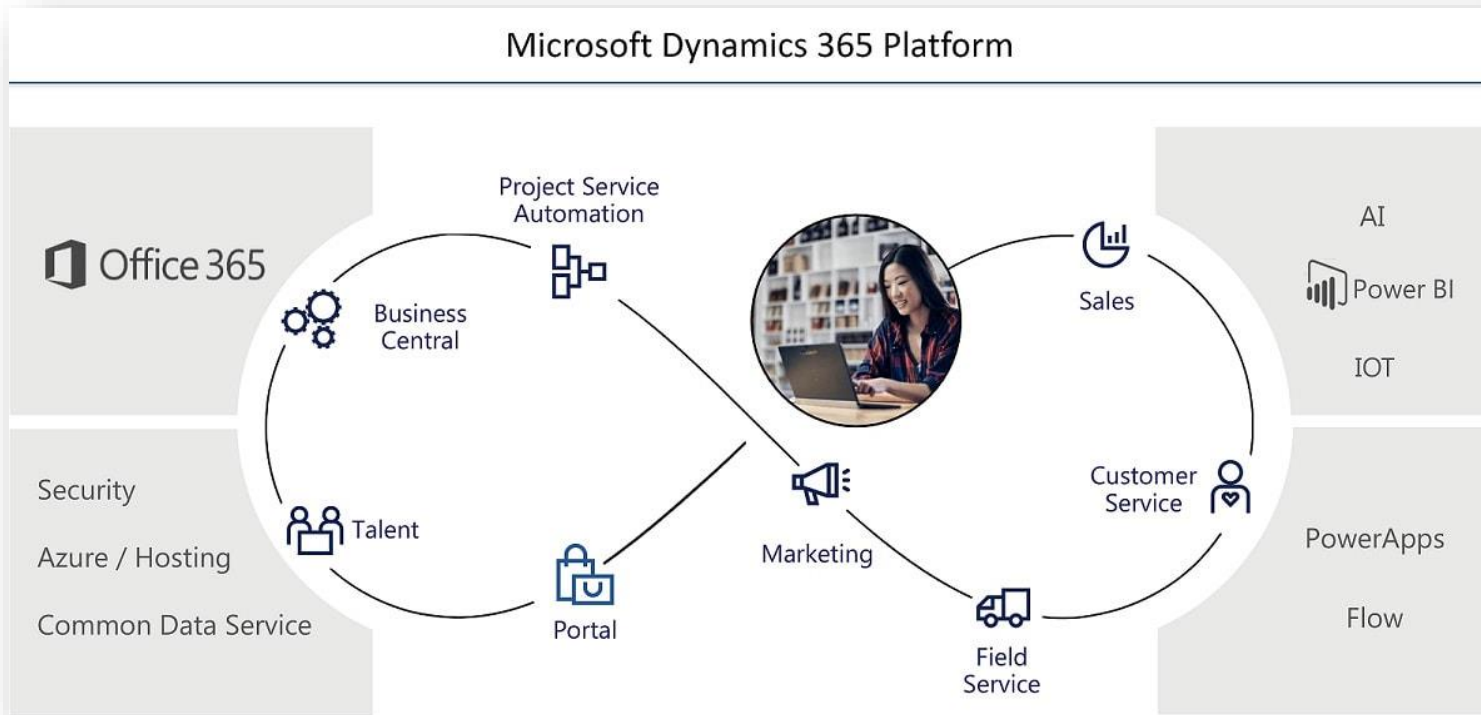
Microsoft Dynamics 365 Platform

Office 365

Security

Azure / Hosting

Common Data Service

Project Service Automation

Business Central

Talent

Portal

Marketing

Sales

Customer Service

Field Service

AI

Power BI

IOT

PowerApps

Flow